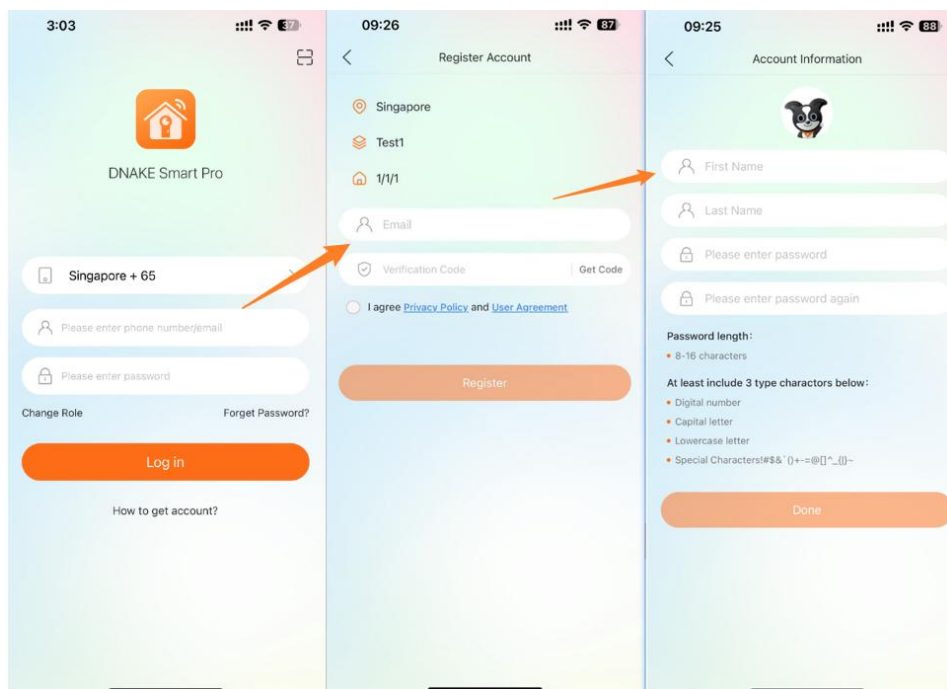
3:03

37

DNAKE Smart Pro

Singapore + 65

Please enter phone number/email

Please enter password

Change Role

Forget Password?

Log in

How to get account?

09:26

87

Register Account

Singapore

Test1

1/1/1

Email

Verification Code

Get Code

I agree Privacy Policy and User Agreement

Register

09:25

88

Account Information

First Name

Last Name

Please enter password

Please enter password again

Password length:

• 8-16 characters

At least include 3 type charactors below:

• Digital number

• Capital letter

• Lowercase letter

• Special Characters!#$&`()+-=@[]^_{|}~

Done